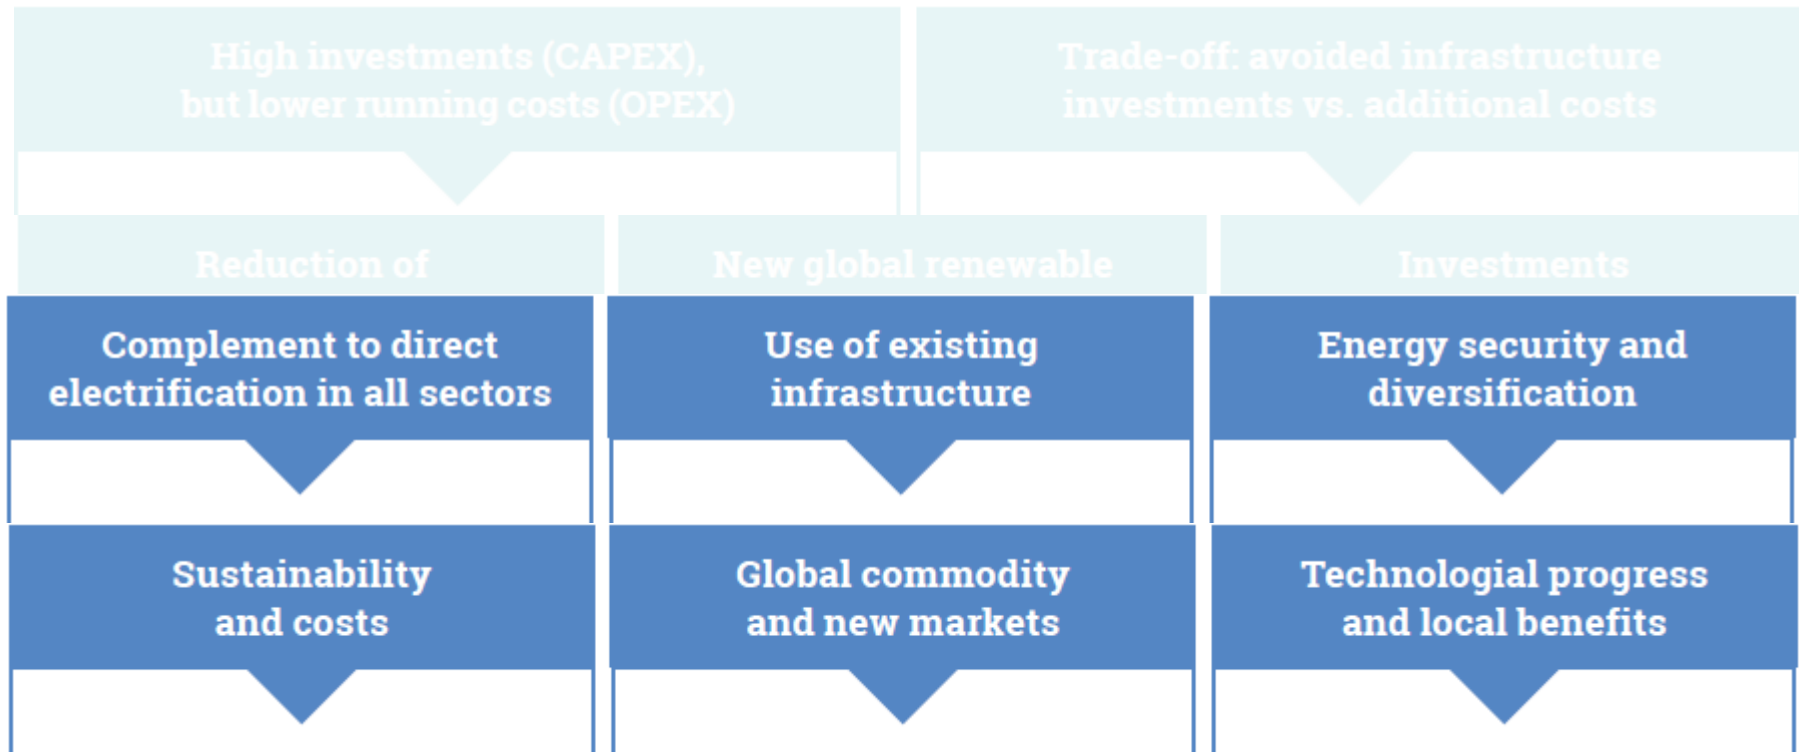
High investments (CAPEX), but lower running costs (OPEX)

Trade-off: avoided infrastructure investments vs. additional costs

Reduction of

New global renewable

Investments

Complement to direct electrification in all sectors

Use of existing infrastructure

Energy security and diversification

Sustainability and costs

Global commodity and new markets

Technologial progress and local benefits